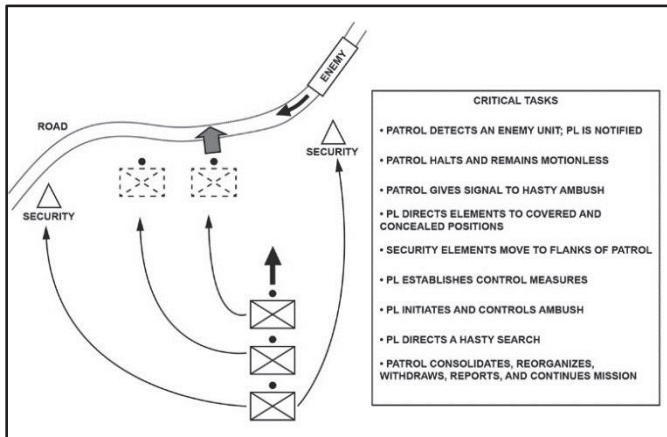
ENEMY

ROAD

SECURITY

SECURITY

CRITICAL TASKS

• PATROL DETECTS AN ENEMY UNIT; PL IS NOTIFIED

• PATROL HALTS AND REMAINS MOTIONLESS

• PATROL GIVES SIGNAL TO HASTY AMBUSH

• PL DIRECTS ELEMENTS TO COVERED AND CONCEALED POSITIONS

• SECURITY ELEMENTS MOVE TO FLANKS OF PATROL

• PL ESTABLISHES CONTROL MEASURES

• PL INITIATES AND CONTROLS AMBUSH

• PL DIRECTS A HASTY SEARCH

• PATROL CONSOLIDATES, REORGANIZES, WITHDRAWS, REPORTS, AND CONTINUES MISSION